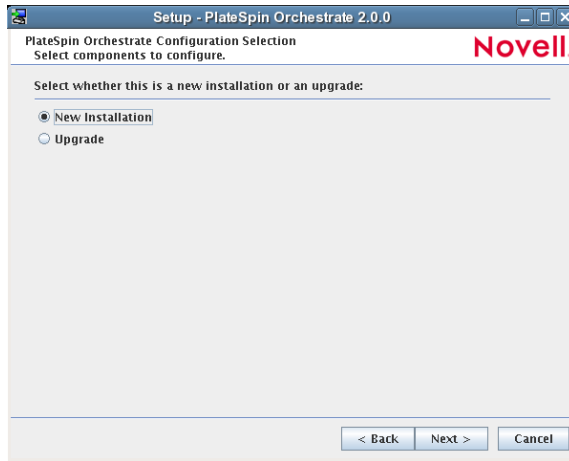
Setup - PlateSpin Orchestrate 2.0.0

PlateSpin Orchestrate Configuration Selection
Select components to configure.

Novell.

Select whether this is a new installation or an upgrade:

New Installation

Upgrade

< Back
Next >
Cancel